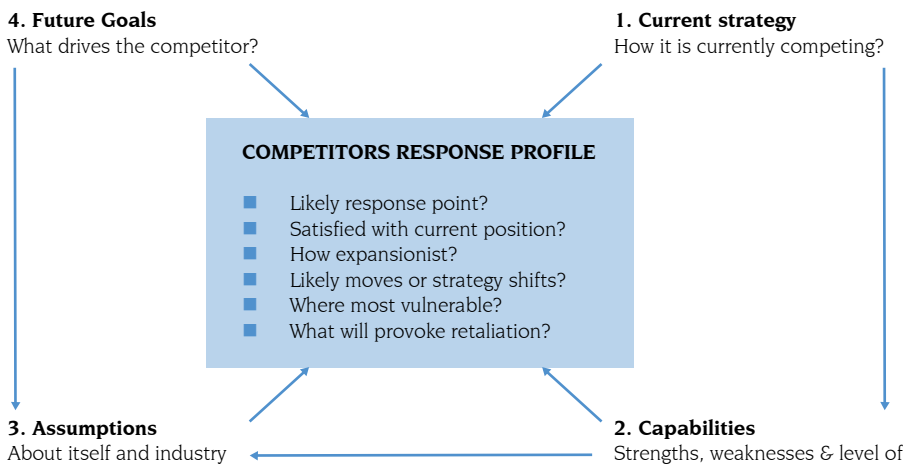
**4. Future Goals**
What drives the competitor?

**1. Current strategy**
How it is currently competing?

**COMPETITORS RESPONSE PROFILE**

- Likely response point?
- Satisfied with current position?
- How expansionist?
- Likely moves or strategy shifts?
- Where most vulnerable?
- What will provoke retaliation?

**3. Assumptions**
About itself and industry

**2. Capabilities**
Strengths, weaknesses & level of